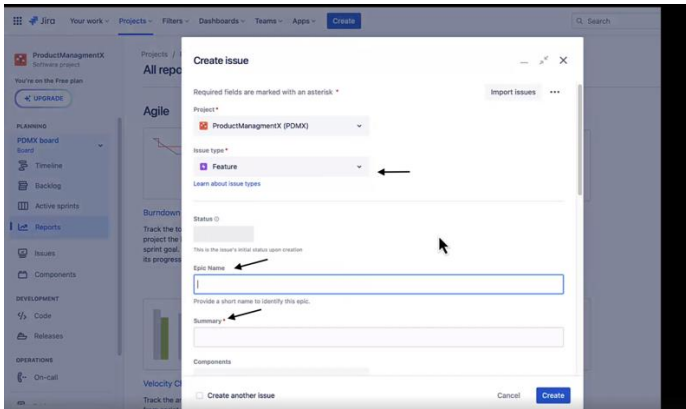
Jira Your work Projects Filters Dashboards Teams Apps Create

Search

ProductManagmentX
Software project

You're on the Free plan

UPGRADE

PLANNING

PDMX board
Board

Timeline

Backlog

Active sprints

Reports

Issues

Components

DEVELOPMENT

Code

Releases

OPERATIONS

On-call

Projects /

All repo

Agile

Burndown

Track the to project the sprint goal. its progress

Velocity Ch

Track the a

Create issue

Required fields are marked with an asterisk *

Import issues

Project *

ProductManagmentX (PDMX)

Issue type *

Feature

Learn about issue types

Status

This is the issue's initial status upon creation

Epic Name

Provide a short name to identify this epic.

Summary *

Components

Create another issue

Cancel

Create